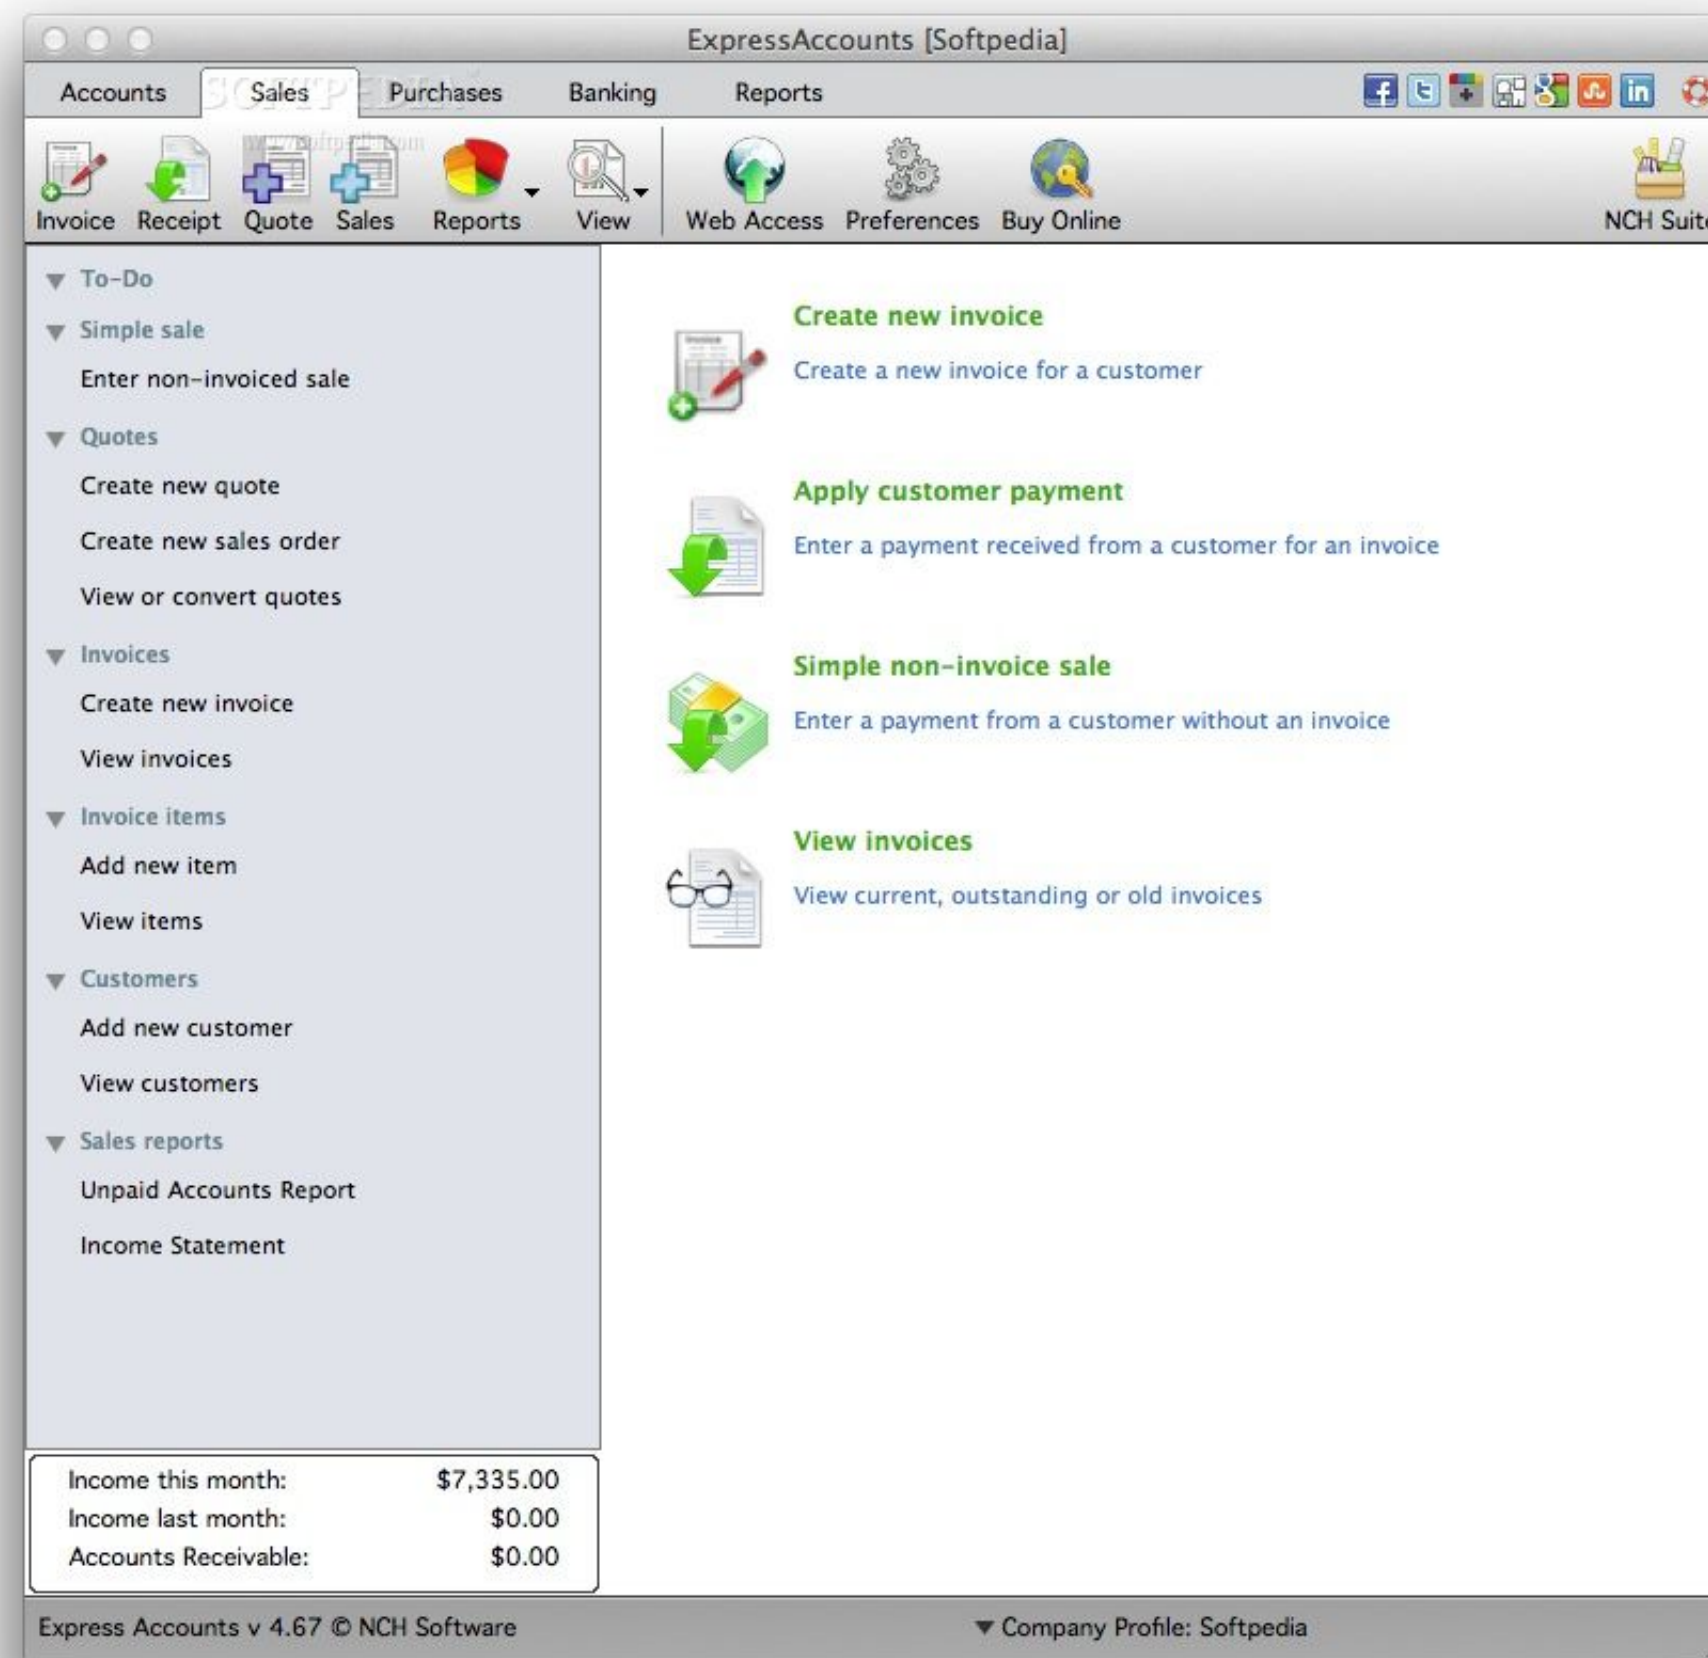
ExpressAccounts [Softpedia]

Accounts Sales Purchases Banking Reports

Invoice Receipt Quote Sales Reports View Web Access Preferences Buy Online NCH Suit

To-Do

Simple sale

Enter non-invoiced sale

Quotes

Create new quote

Create new sales order

View or convert quotes

Invoices

Create new invoice

View invoices

Invoice items

Add new item

View items

Customers

Add new customer

View customers

Sales reports

Unpaid Accounts Report

Income Statement

| Income this month: | $7,335.00 |
|---|---|
| Income last month: | $0.00 |
| Accounts Receivable: | $0.00 |

Create new invoice

Create a new invoice for a customer

Apply customer payment

Enter a payment received from a customer for an invoice

Simple non-invoice sale

Enter a payment from a customer without an invoice

View invoices

View current, outstanding or old invoices

Express Accounts v 4.67 © NCH Software

Company Profile: Softpedia